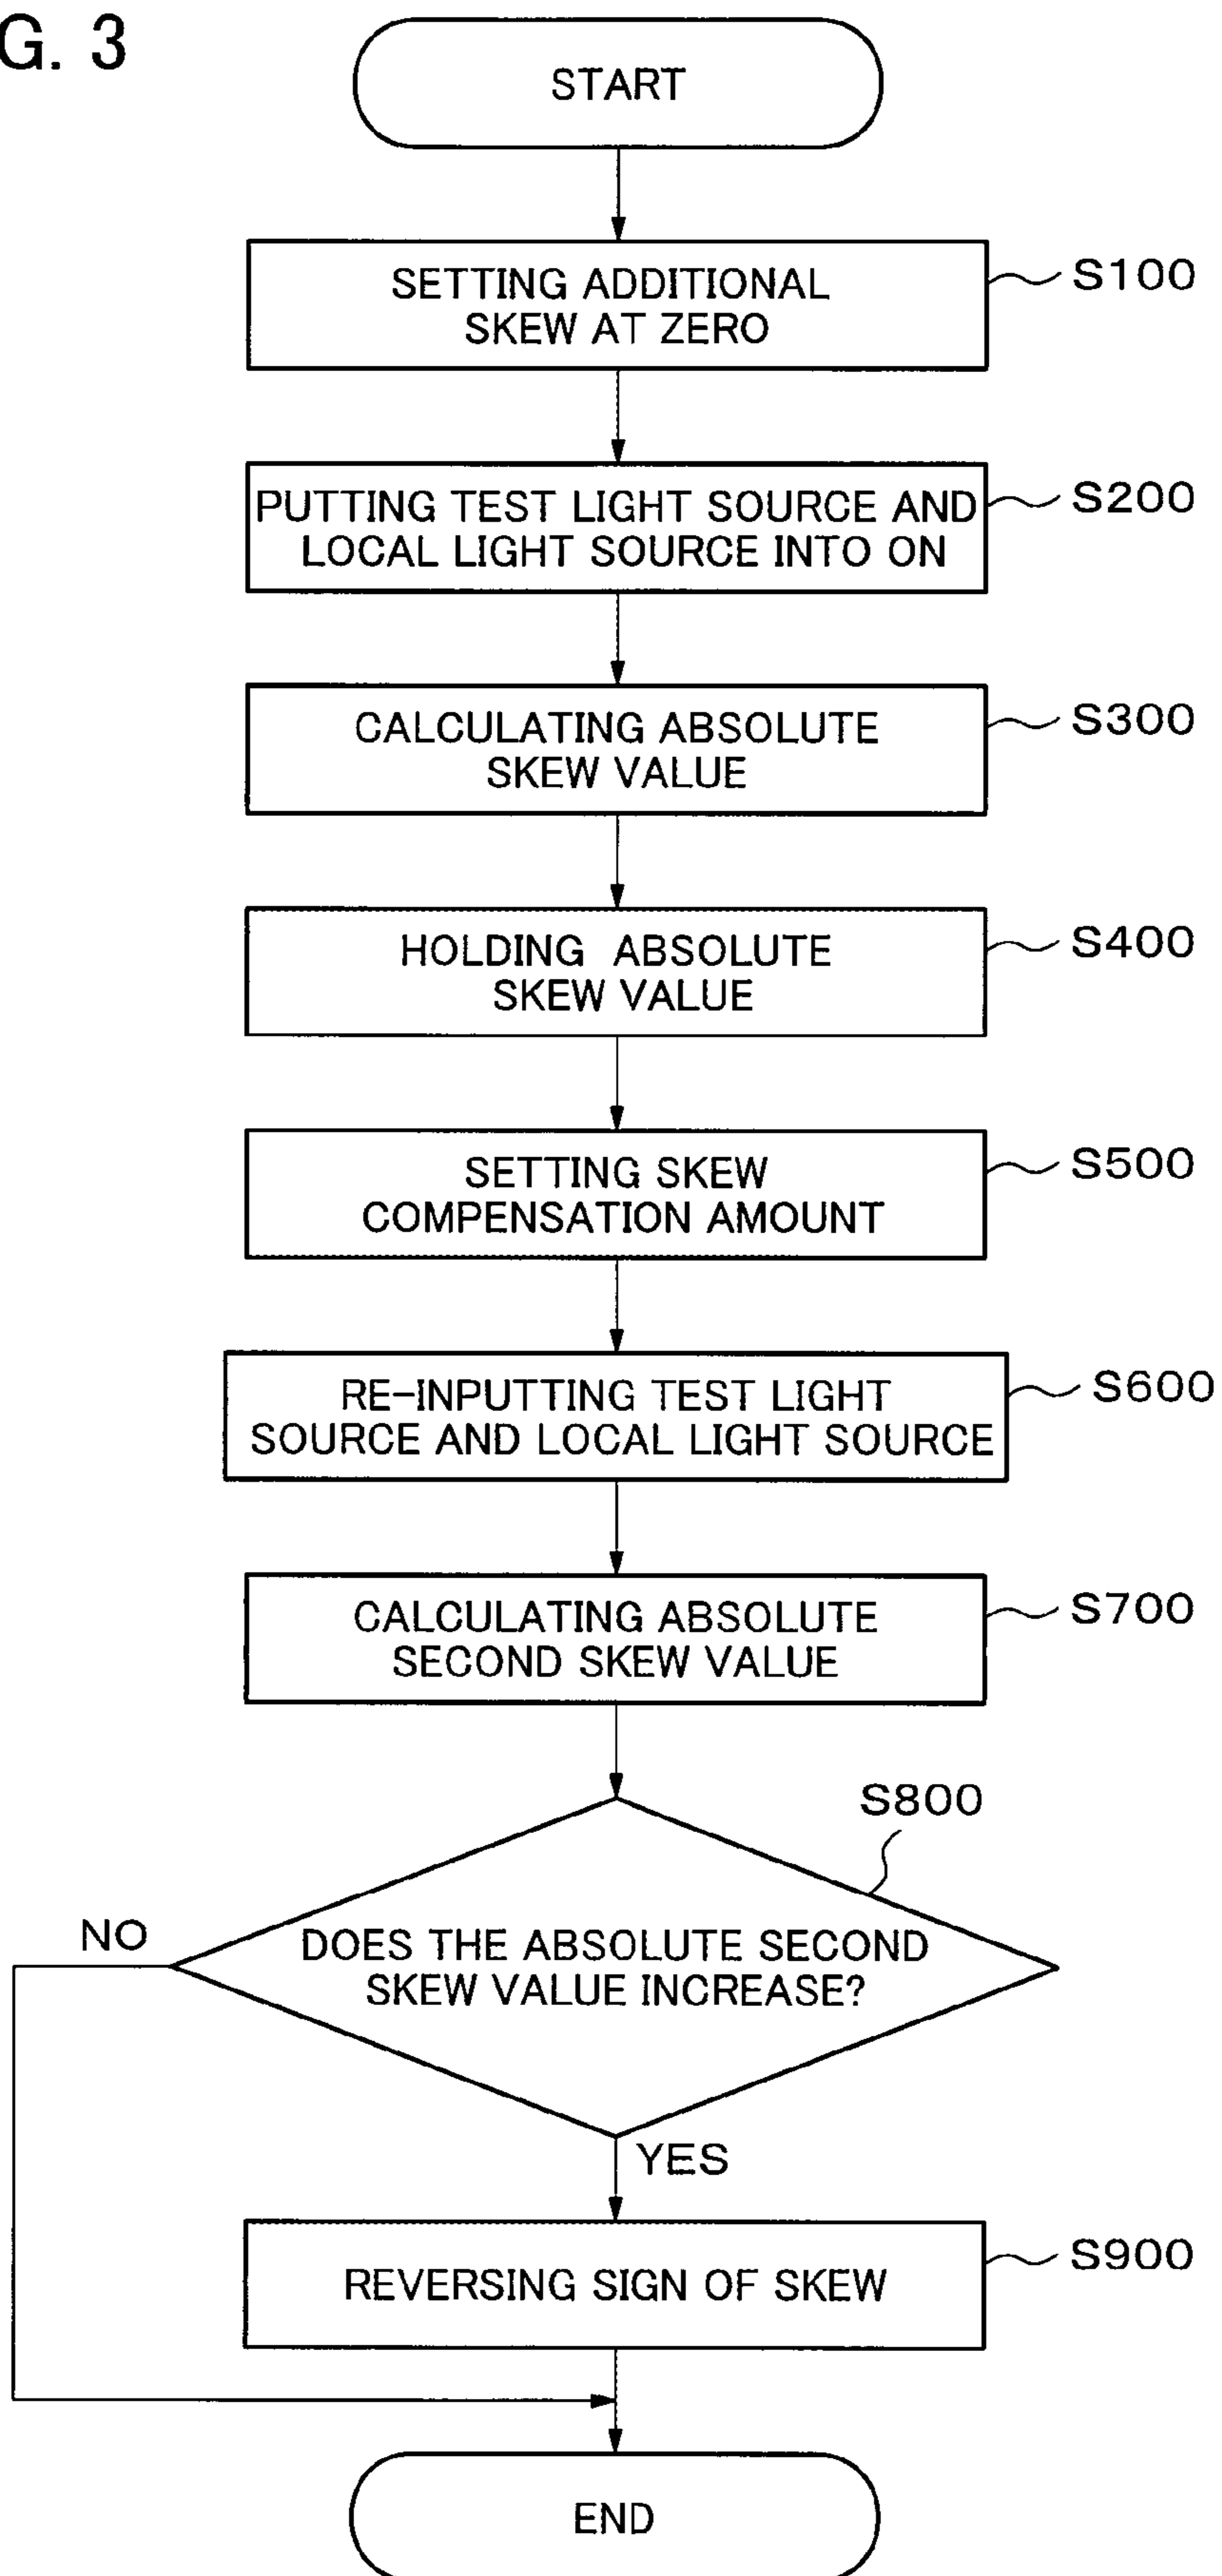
G. 3

START

SETTING ADDITIONAL SKEW AT ZERO

S100

PUTTING TEST LIGHT SOURCE AND LOCAL LIGHT SOURCE INTO ON

S200

CALCULATING ABSOLUTE SKEW VALUE

S300

HOLDING ABSOLUTE SKEW VALUE

S400

SETTING SKEW COMPENSATION AMOUNT

S500

RE-INPUTTING TEST LIGHT SOURCE AND LOCAL LIGHT SOURCE

S600

CALCULATING ABSOLUTE SECOND SKEW VALUE

S700

S800

NO

DOES THE ABSOLUTE SECOND SKEW VALUE INCREASE?

YES

REVERSING SIGN OF SKEW

S900

END